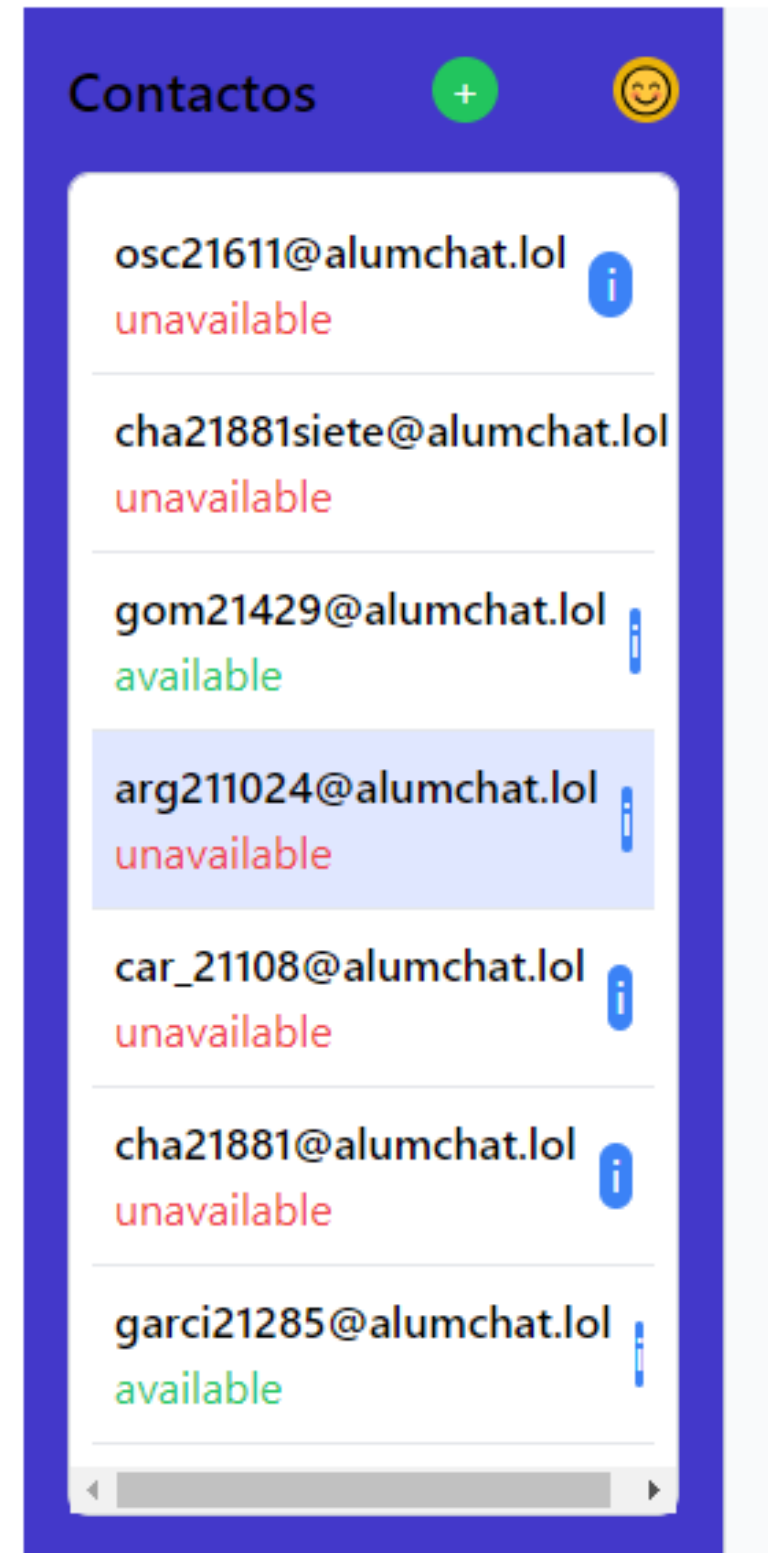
Contactos +

osc21611@alumchat.lol
unavailable

cha21881siete@alumchat.lol
unavailable

gom21429@alumchat.lol
available

arg211024@alumchat.lol
unavailable

car_21108@alumchat.lol
unavailable

cha21881@alumchat.lol
unavailable

garci21285@alumchat.lol
available